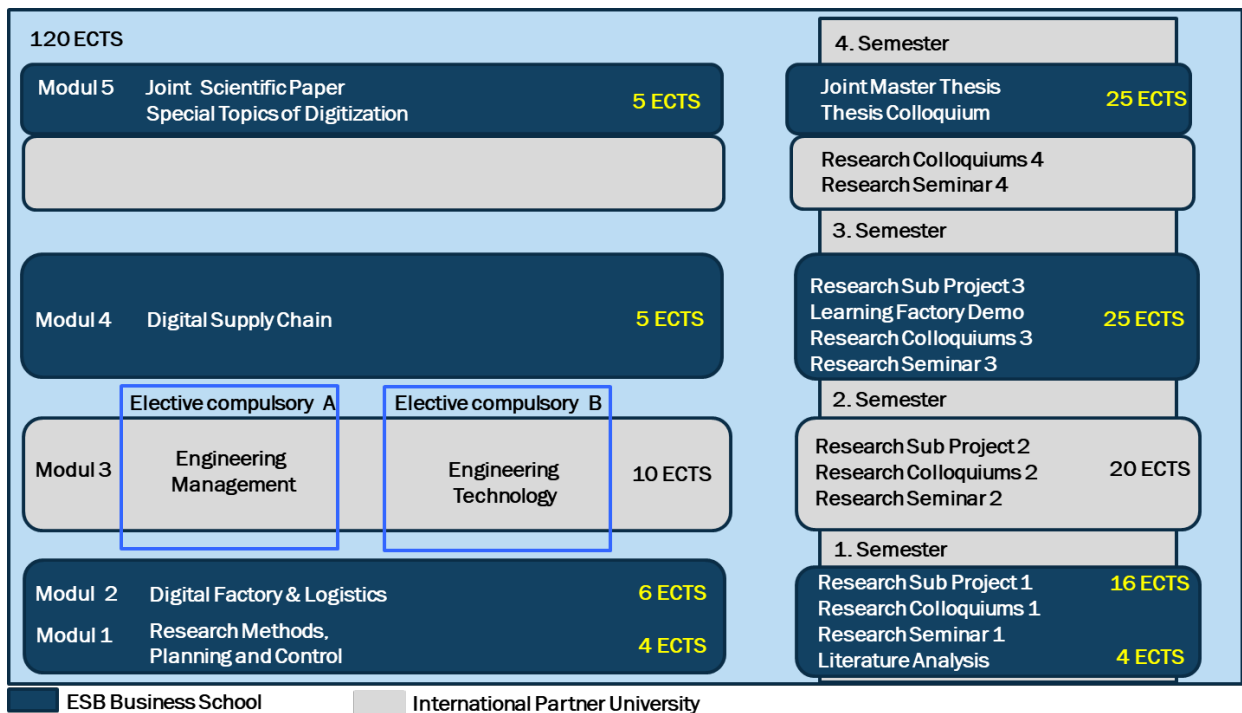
120 ECTS

4. Semester

Modul 5 Joint Scientific Paper
Special Topics of Digitization 5 ECTS

Joint Master Thesis
Thesis Colloquium 25 ECTS

Research Colloquiums 4
Research Seminar 4

3. Semester

Modul 4 Digital Supply Chain 5 ECTS

Research Sub Project 3
Learning Factory Demo
Research Colloquiums 3
Research Seminar 3 25 ECTS

Elective compulsory A

Elective compulsory B

2. Semester

Modul 3 Engineering Management

Engineering Technology 10 ECTS

Research Sub Project 2
Research Colloquiums 2
Research Seminar 2 20 ECTS

1. Semester

Modul 2 Digital Factory & Logistics 6 ECTS

Modul 1 Research Methods, Planning and Control 4 ECTS

Research Sub Project 1 16 ECTS
Research Colloquiums 1
Research Seminar 1
Literature Analysis 4 ECTS

ESB Business School

International Partner University